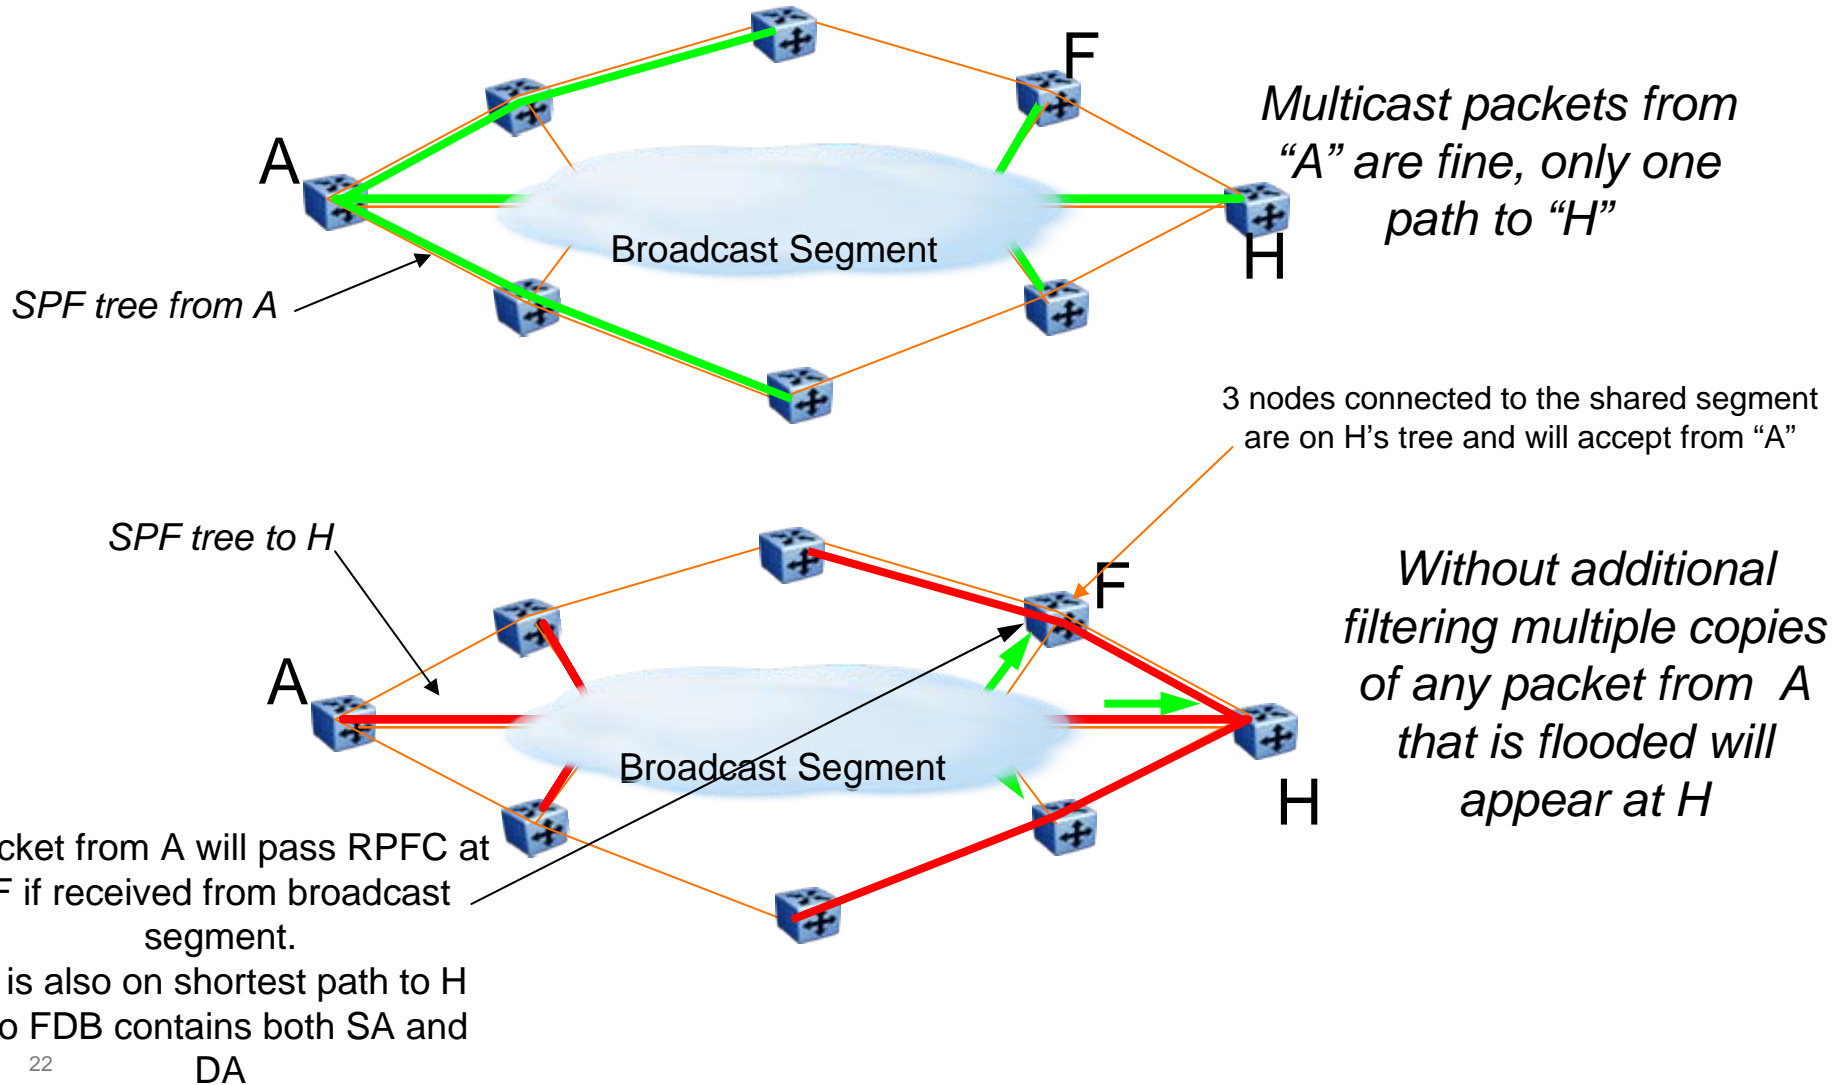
A

F

Multicast packets from "A" are fine, only one path to "H"

Broadcast Segment

H

SPF tree from A

3 nodes connected to the shared segment are on H's tree and will accept from "A"

SPF tree to H

F

Without additional filtering multiple copies of any packet from A that is flooded will appear at H

A

Broadcast Segment

H

cket from A will pass RPFC at F if received from broadcast segment.
is also on shortest path to H o FDB contains both SA and DA

22